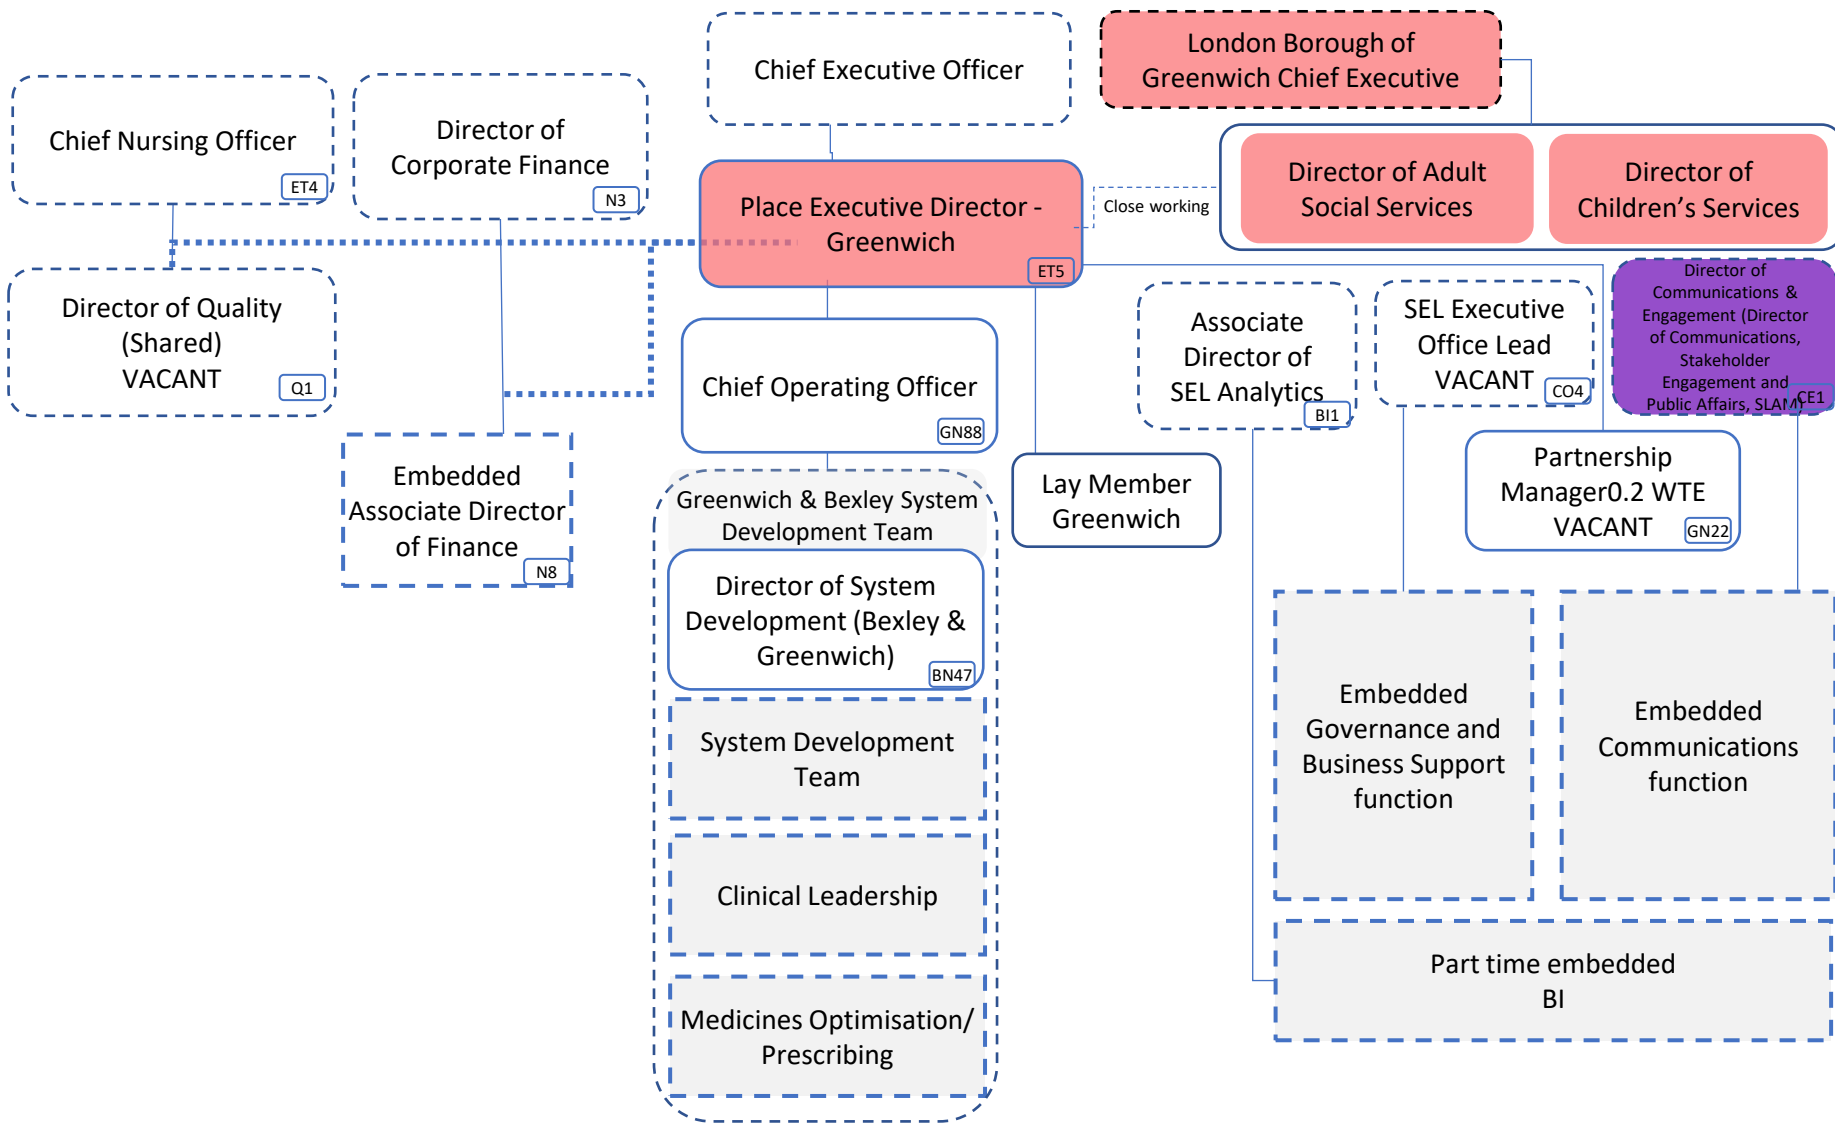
Chief Nursing Officer
ET4

Director of Corporate Finance
N3

Chief Executive Officer

London Borough of Greenwich Chief Executive

Director of Adult Social Services

Director of Children's Services

Place Executive Director - Greenwich
ET5

Close working

Director of Quality (Shared) VACANT
Q1

Chief Operating Officer
GN88

Associate Director of SEL Analytics
BI1

SEL Executive Office Lead VACANT
CO4

Director of Communications & Engagement (Director of Communications, Stakeholder Engagement and Public Affairs, SLAM)
CE1

Embedded Associate Director of Finance
N8

Greenwich & Bexley System Development Team

Lay Member Greenwich

Partnership Manager0.2 WTE VACANT
GN22

Director of System Development (Bexley & Greenwich)
BN47

System Development Team

Clinical Leadership

Medicines Optimisation/ Prescribing

Embedded Governance and Business Support function

Embedded Communications function

Part time embedded BI